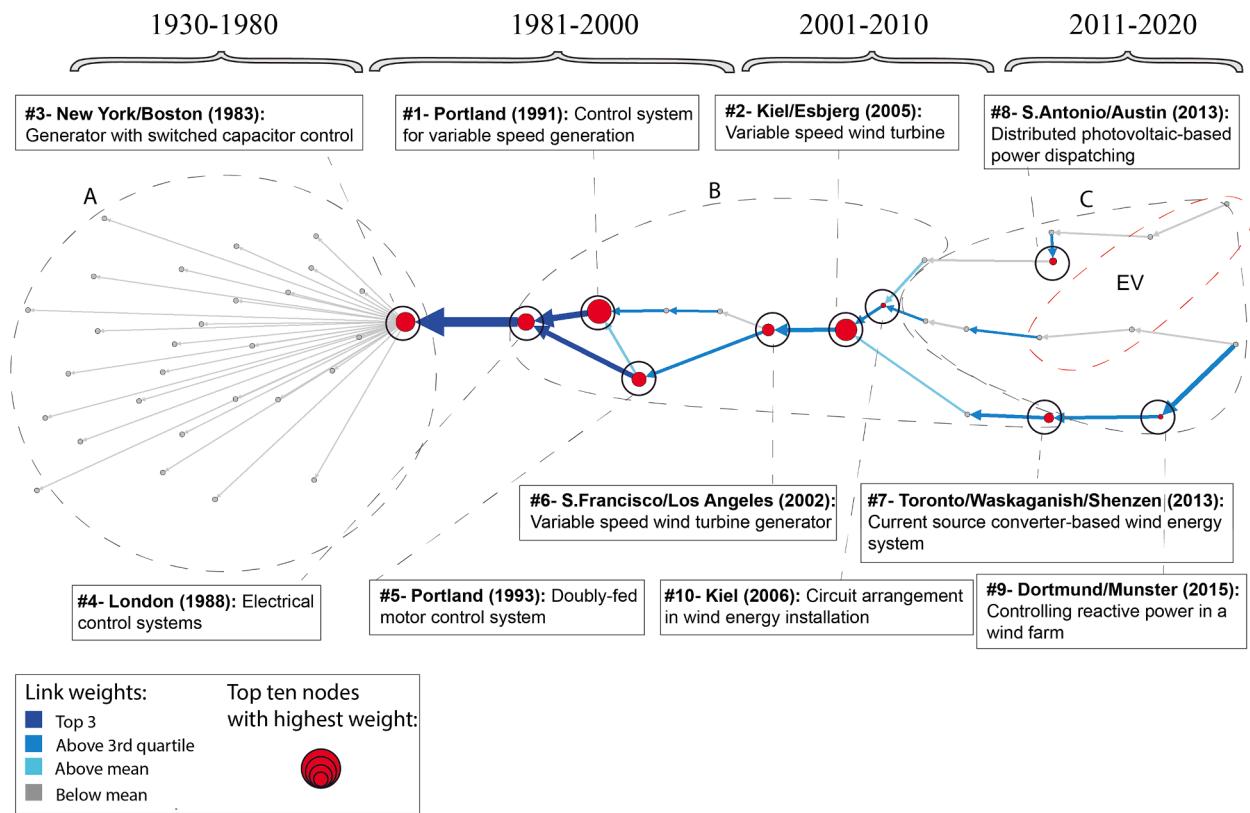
1930-1980

1981-2000

2001-2010

2011-2020

**#3- New York/Boston (1983):** Generator with switched capacitor control

**#1- Portland (1991):** Control system for variable speed generation

**#2- Kiel/Esbjerg (2005):** Variable speed wind turbine

**#8- S.Antonio/Austin (2013):** Distributed photovoltaic-based power dispatching

A

B

C

EV

**#6- S.Francisco/Los Angeles (2002):** Variable speed wind turbine generator

**#7- Toronto/Waskaganish/Shenzen (2013):** Current source converter-based wind energy system

**#4- London (1988):** Electrical control systems

**#5- Portland (1993):** Doubly-fed motor control system

**#10- Kiel (2006):** Circuit arrangement in wind energy installation

**#9- Dortmund/Munster (2015):** Controlling reactive power in a wind farm

Link weights:
Top 3
Above 3rd quartile
Above mean
Below mean

Top ten nodes with highest weight: